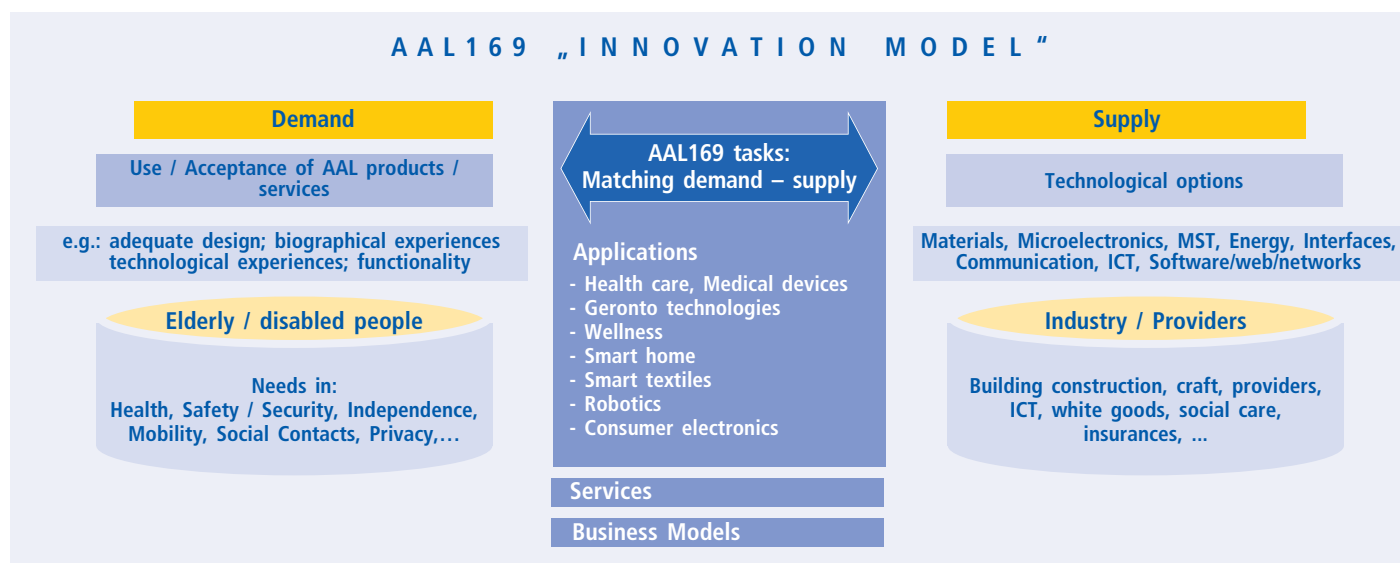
AAL169 „INNOVATION MODEL“

Demand

Use / Acceptance of AAL products / services

e.g.: adequate design; biographical experiences technological experiences; functionality

Elderly / disabled people

Needs in:
Health, Safety / Security, Independence, Mobility, Social Contacts, Privacy,…

AAL169 tasks:
Matching demand – supply

Applications
- Health care, Medical devices
- Geronto technologies
- Wellness
- Smart home
- Smart textiles
- Robotics
- Consumer electronics

Services

Business Models

Supply

Technological options

Materials, Microelectronics, MST, Energy, Interfaces, Communication, ICT, Software/web/networks

Industry / Providers

Building construction, craft, providers, ICT, white goods, social care, insurances, ...